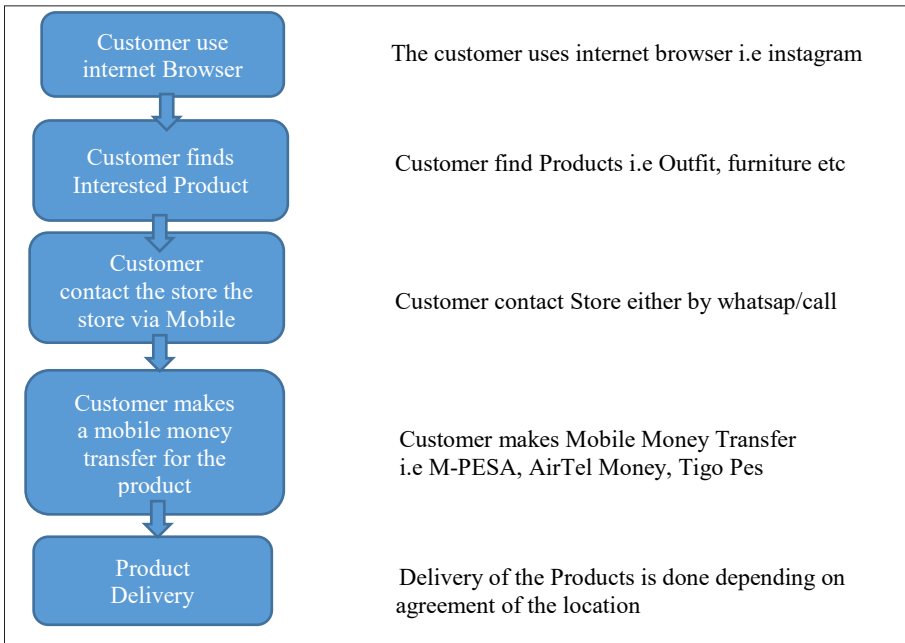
Customer use internet Browser

The customer uses internet browser i.e instagram

Customer finds Interested Product

Customer find Products i.e Outfit, furniture etc

Customer contact the store the store via Mobile

Customer contact Store either by whatsap/call

Customer makes a mobile money transfer for the product

Customer makes Mobile Money Transfer i.e M-PESA, AirTel Money, Tigo Pes

Product Delivery

Delivery of the Products is done depending on agreement of the location